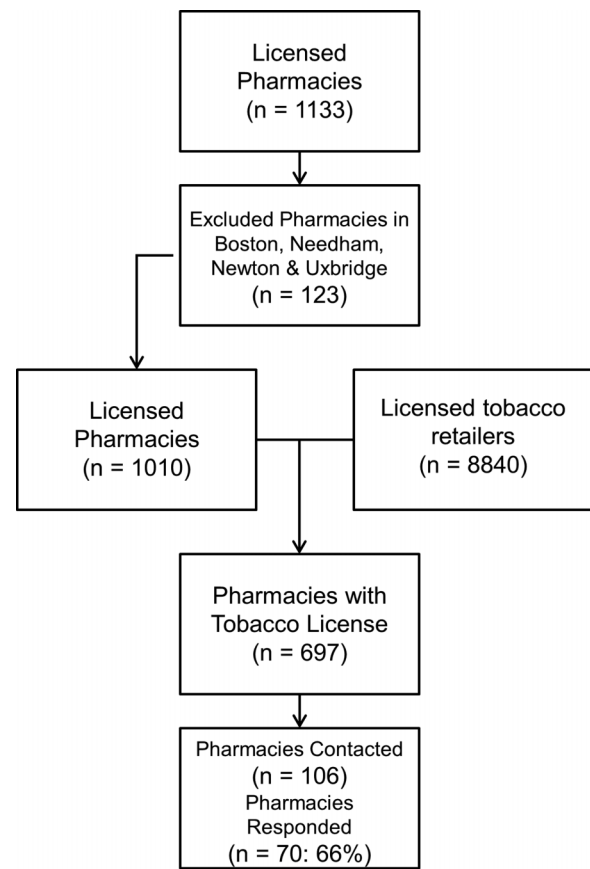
Licensed Pharmacies (n = 1133)

Excluded Pharmacies in Boston, Needham, Newton & Uxbridge (n = 123)

Licensed Pharmacies (n = 1010)

Licensed tobacco retailers (n = 8840)

Pharmacies with Tobacco License (n = 697)

Pharmacies Contacted (n = 106)
Pharmacies Responded (n = 70: 66%)